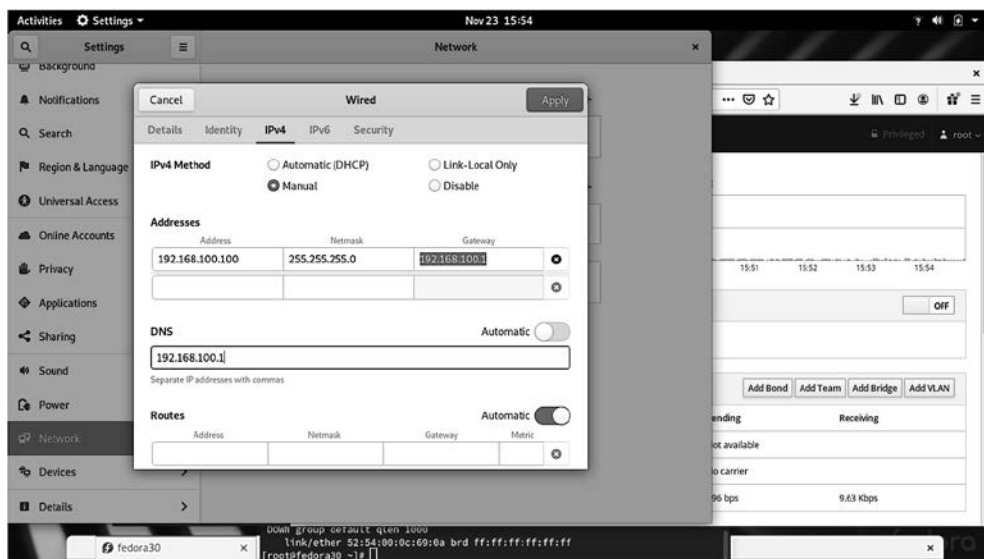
Activities Settings ▾ Nov 23 15:54

Settings Network

Background
Notifications
Search
Region & Language
Universal Access
Online Accounts
Privacy
Applications
Sharing
Sound
Power
Network
Devices
Details

Cancel Wired Apply

Details Identity IPv4 IPv6 Security

IPv4 Method
Automatic (DHCP)
Link-Local Only
Manual
Disable

Addresses
| Address | Netmask | Gateway |
|---|---|---|
| 192.168.100.100 | 255.255.255.0 | 192.168.100.1 |
| | | |

DNS Automatic
192.168.100.1
Separate IP addresses with commas

Routes Automatic
| Address | Netmask | Gateway | Metric |
|---|---|---|---|
| | | | |

Privileged root

15:51 15:52 15:53 15:54

OFF

Add Bond Add Team Add Bridge Add VLAN

| ending | Receiving |
|---|---|
| ot available | |
| o carrier | |
| 96 bps | 9.63 Kbps |

fedora30

DOWN group default qlen 1000
link/ether 52:54:00:0c:69:0a brd ff:ff:ff:ff:ff:ff
[root@fedora30 ~]#